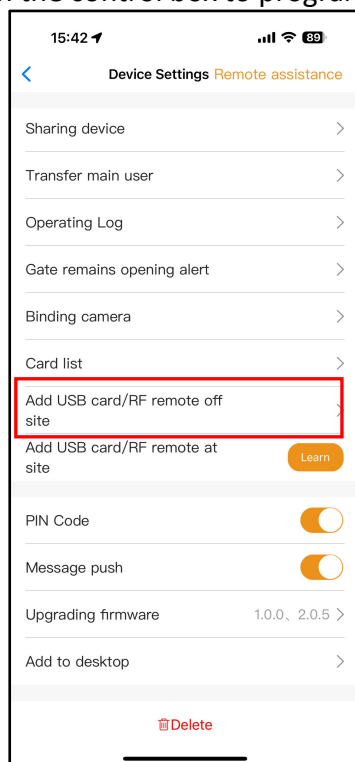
the control box to progra

15:42 89

Device Settings Remote assistance

Sharing device

Transfer main user

Operating Log

Gate remains opening alert

Binding camera

Card list

Add USB card/RF remote off site

Add USB card/RF remote at site

Learn

PIN Code

Message push

Upgrading firmware 1.0.0、2.0.5

Add to desktop

Delete